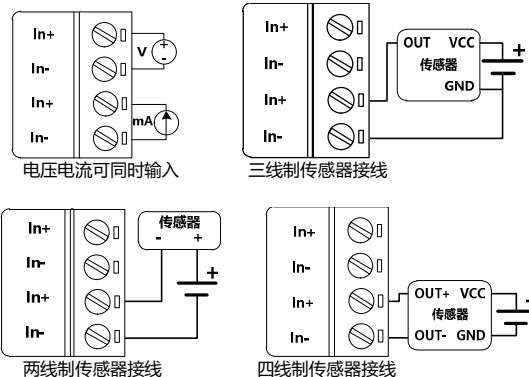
In+
In-
In+
In-
V
+
-
mA
电压电流可同时输入

In+
In-
In+
In-
OUT VCC
传感器
GND
+
三线制传感器接线

In+
In-
In+
In-
传感器
- +
+
两线制传感器接线

In+
In-
In+
In-
OUT+ VCC
传感器
OUT- GND
+
四线制传感器接线